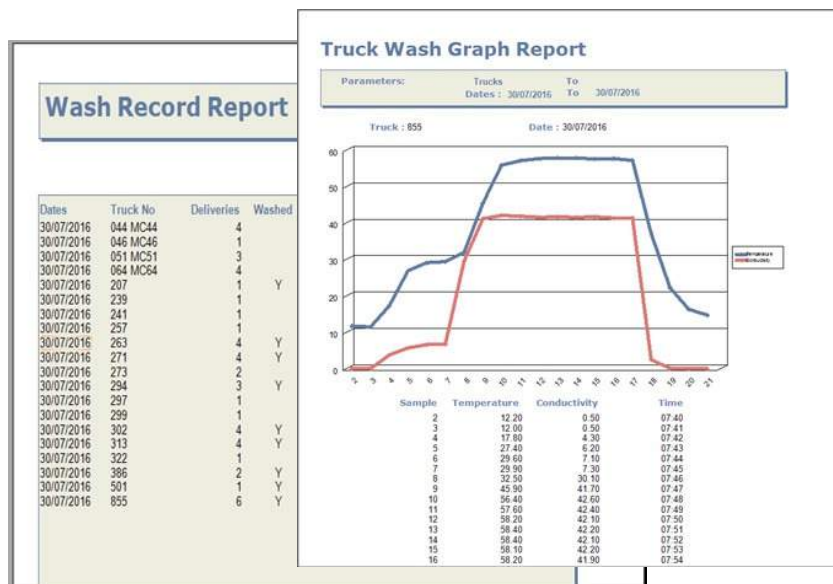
Wash Record Report

| Dates | Truck No | Deliveries | Washed |
|---|---|---|---|
| 30/07/2016 | 044 MC44 | 4 | |
| 30/07/2016 | 046 MC46 | 1 | |
| 30/07/2016 | 051 MC51 | 3 | |
| 30/07/2016 | 064 MC64 | 4 | |
| 30/07/2016 | 207 | 1 | Y |
| 30/07/2016 | 239 | 1 | |
| 30/07/2016 | 241 | 1 | |
| 30/07/2016 | 257 | 1 | |
| 30/07/2016 | 263 | 4 | Y |
| 30/07/2016 | 271 | 4 | Y |
| 30/07/2016 | 273 | 2 | |
| 30/07/2016 | 294 | 3 | Y |
| 30/07/2016 | 297 | 1 | |
| 30/07/2016 | 299 | 1 | |
| 30/07/2016 | 302 | 4 | Y |
| 30/07/2016 | 313 | 4 | Y |
| 30/07/2016 | 322 | 1 | |
| 30/07/2016 | 386 | 2 | Y |
| 30/07/2016 | 501 | 1 | Y |
| 30/07/2016 | 855 | 6 | Y |

Truck Wash Graph Report

Parameters: Trucks To
Dates : 30/07/2016 To 30/07/2016

Truck : 855 Date : 30/07/2016

60
50
40
30
20
10
0

2 3 4 5 6 7 8 9 10 11 12 13 14 15 16 17 18 19 20 21

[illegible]
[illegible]

| Sample | Temperature | Conductivity | Time |
|---|---|---|---|
| 2 | 12.20 | 0.50 | 07:40 |
| 3 | 12.00 | 0.50 | 07:41 |
| 4 | 17.80 | 4.30 | 07:42 |
| 5 | 27.40 | 6.20 | 07:43 |
| 6 | 29.60 | 7.10 | 07:44 |
| 7 | 29.90 | 7.30 | 07:45 |
| 8 | 32.50 | 30.10 | 07:46 |
| 9 | 45.90 | 41.70 | 07:47 |
| 10 | 56.40 | 42.60 | 07:48 |
| 11 | 57.60 | 42.40 | 07:49 |
| 12 | 58.20 | 42.10 | 07:50 |
| 13 | 58.40 | 42.20 | 07:51 |
| 14 | 58.40 | 42.10 | 07:52 |
| 15 | 58.10 | 42.20 | 07:53 |
| 16 | 58.20 | 41.90 | 07:54 |